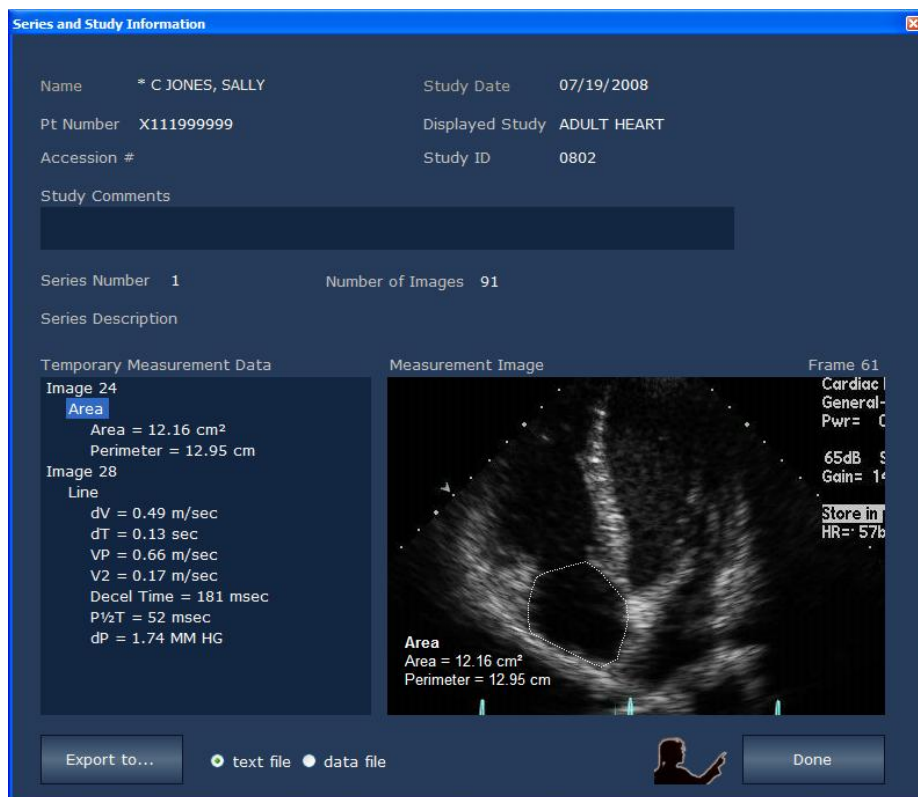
Series and Study Information

Name * C JONES, SALLY
Study Date 07/19/2008
Pt Number X111999999
Displayed Study ADULT HEART
Accession #
Study ID 0802
Study Comments

Series Number 1
Number of Images 91
Series Description

Temporary Measurement Data
Image 24
Area
Area = 12.16 cm²
Perimeter = 12.95 cm
Image 28
Line
dV = 0.49 m/sec
dT = 0.13 sec
VP = 0.66 m/sec
V2 = 0.17 m/sec
Decel Time = 181 msec
P½T = 52 msec
dP = 1.74 MM HG

Measurement Image
Frame 61
Cardiac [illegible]
General-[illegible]
Pwr= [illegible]
65dB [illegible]
Gain= 1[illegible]
Store in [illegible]
HR= 57b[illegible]

Area
Area = 12.16 cm²
Perimeter = 12.95 cm

Export to...
text file
data file
Done